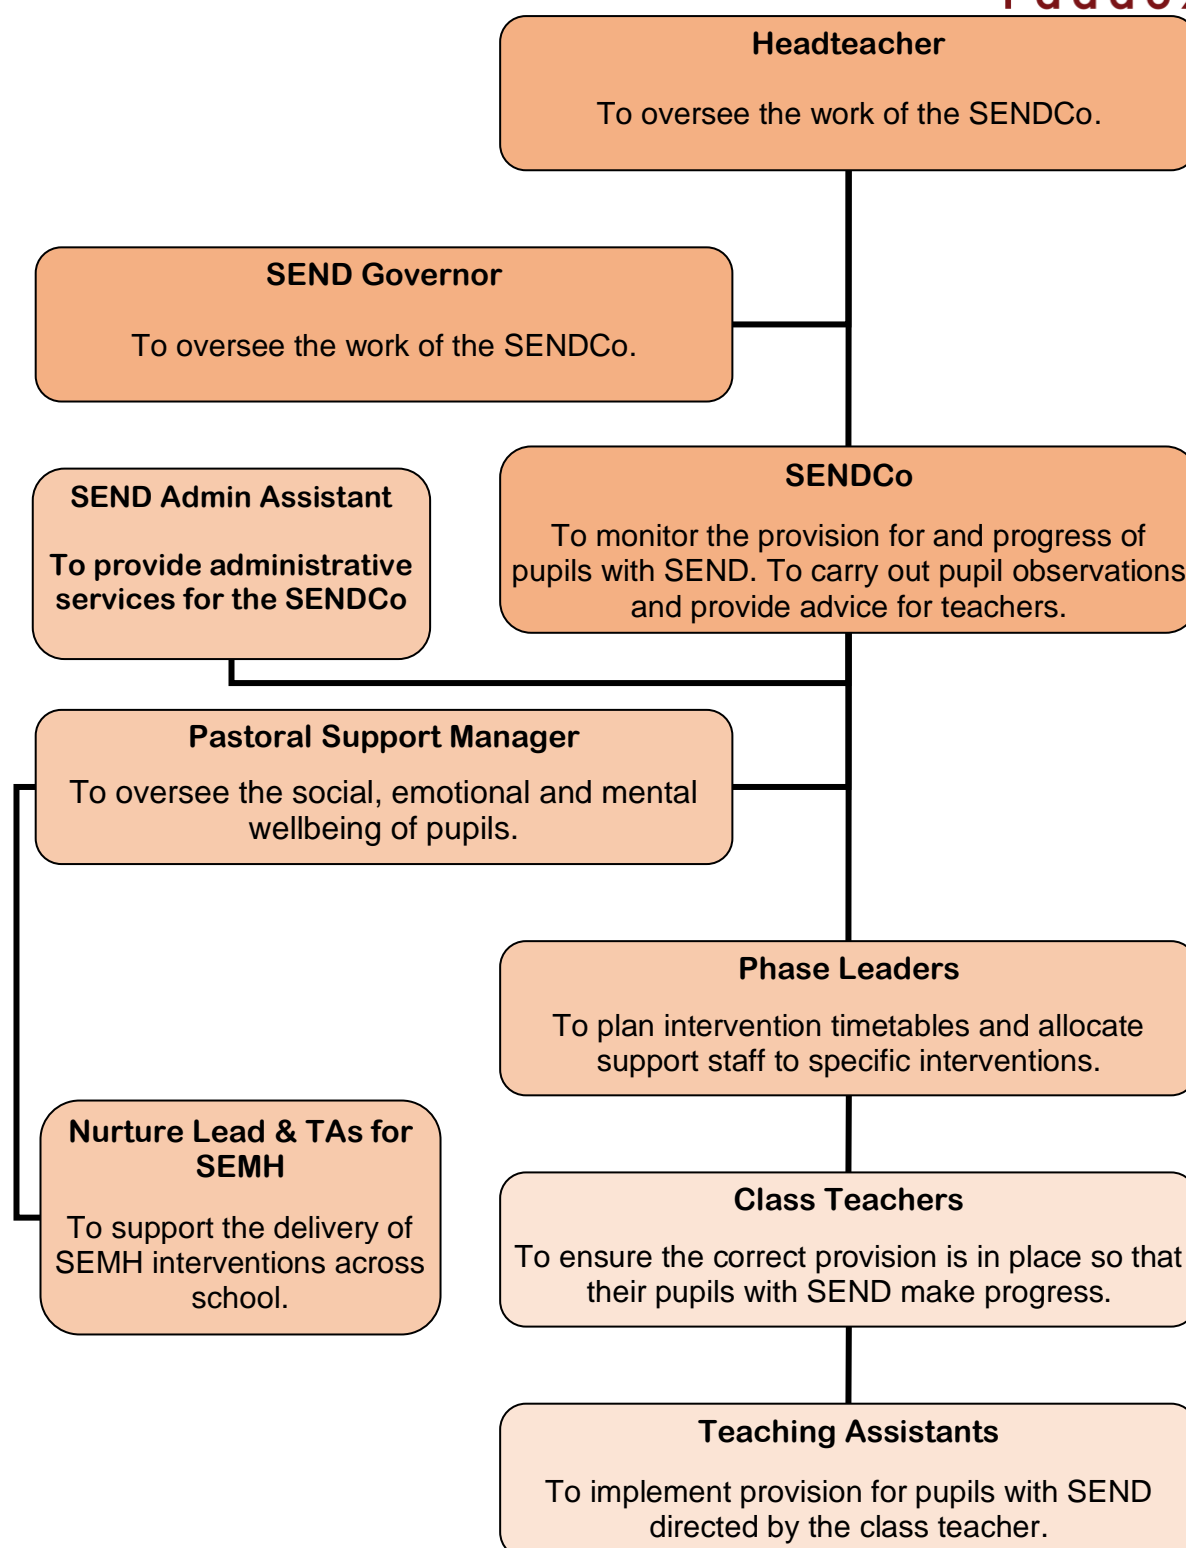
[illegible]

**Headteacher**

To oversee the work of the SENDCo.

**SEND Governor**

To oversee the work of the SENDCo.

**SEND Admin Assistant**

**To provide administrative services for the SENDCo**

**SENDCo**

To monitor the provision for and progress of pupils with SEND. To carry out pupil observations and provide advice for teachers.

**Pastoral Support Manager**

To oversee the social, emotional and mental wellbeing of pupils.

**Phase Leaders**

To plan intervention timetables and allocate support staff to specific interventions.

**Nurture Lead & TAs for SEMH**

To support the delivery of SEMH interventions across school.

**Class Teachers**

To ensure the correct provision is in place so that their pupils with SEND make progress.

**Teaching Assistants**

To implement provision for pupils with SEND directed by the class teacher.